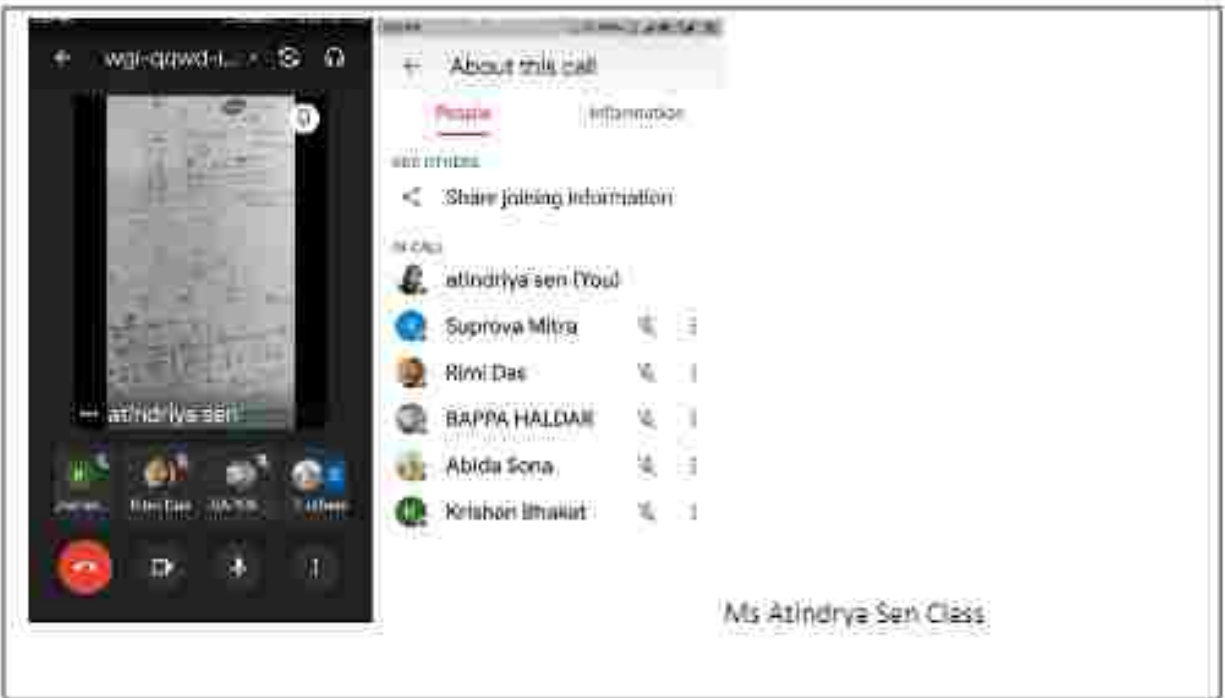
wgi-qqwd-i...

atindriya sen

Rimi Das

About this call

People

Information

ADD OTHERS

Share joining information

IN CALL

atindriya sen (You)

Suprova Mitra

Rimi Das

BAPPA HALDAR

Abida Sona

Krishan Bhakat

Ms Atindrya Sen Class